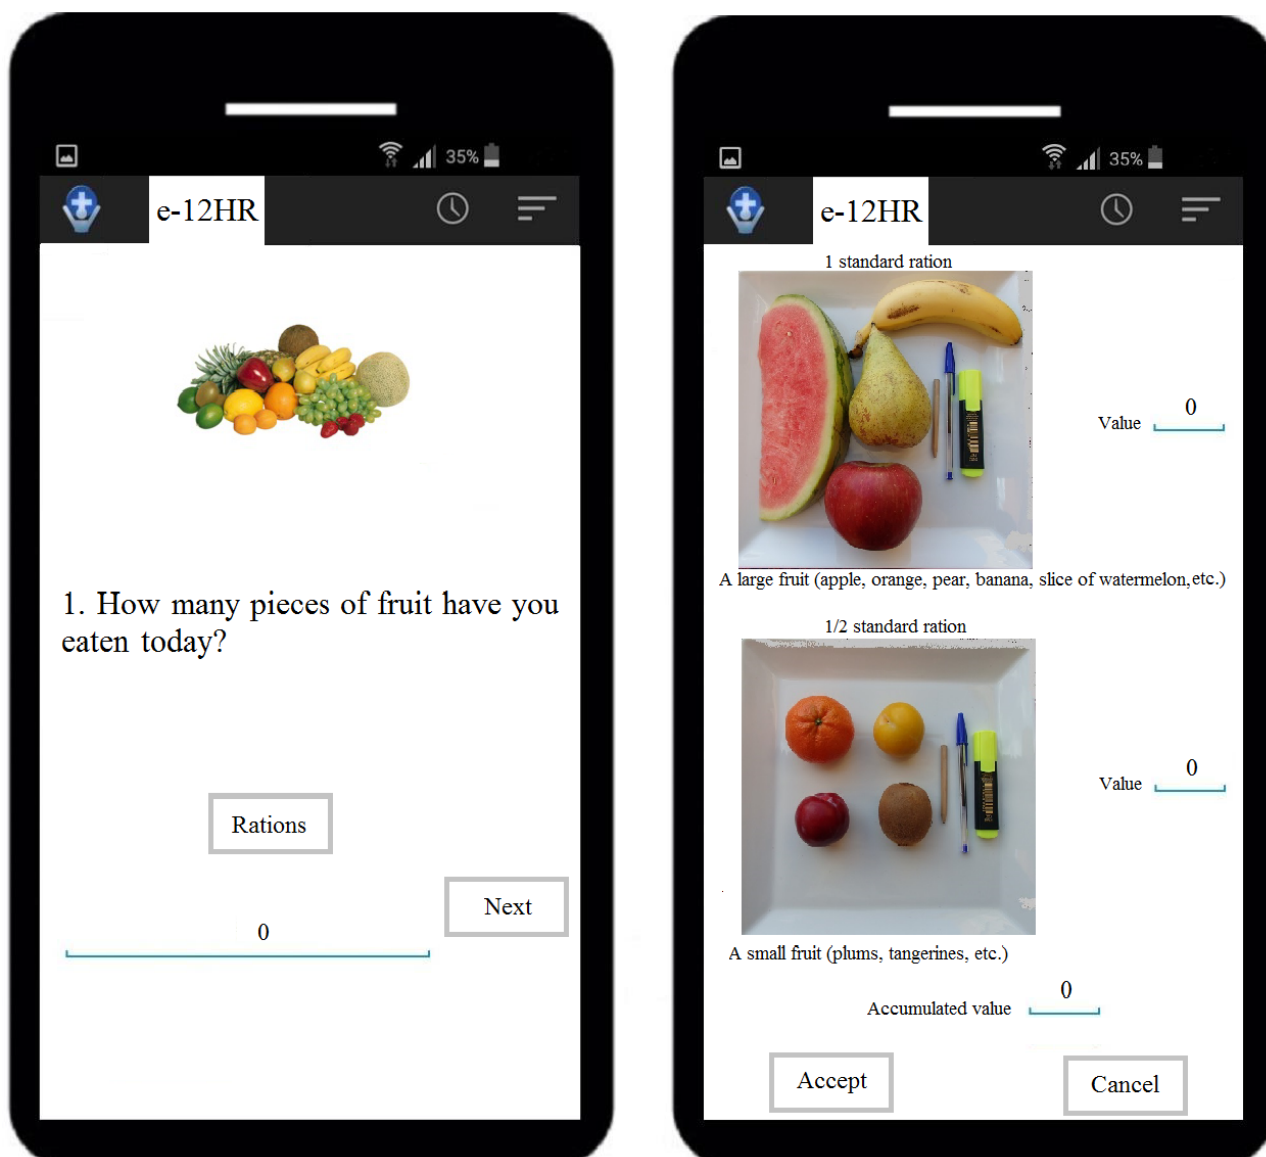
35%

e-12HR

1. How many pieces of fruit have you eaten today?

Rations

Next

0

35%

e-12HR

1 standard ration

Value 0

A large fruit (apple, orange, pear, banana, slice of watermelon,etc.)

1/2 standard ration

Value 0

A small fruit (plums, tangerines, etc.)

Accumulated value 0

Accept

Cancel